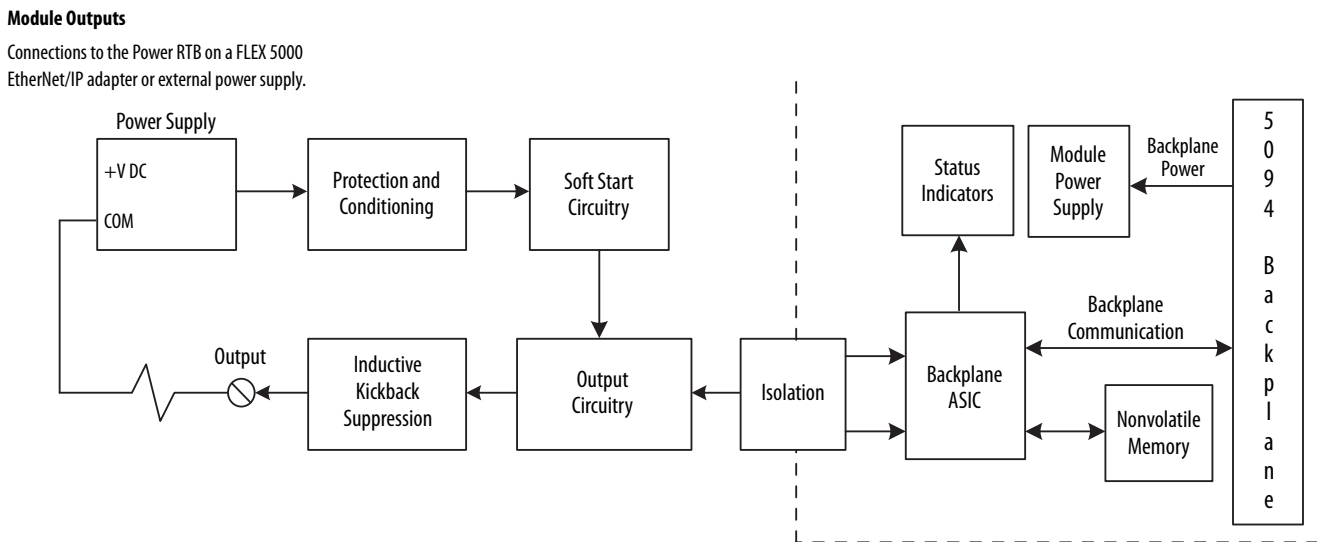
**Module Outputs**

Connections to the Power RTB on a FLEX 5000 EtherNet/IP adapter or external power supply.

Power Supply

+V DC

COM

Protection and Conditioning

Soft Start Circuitry

Output

Inductive Kickback Suppression

Output Circuitry

Isolation

Status Indicators

Module Power Supply

Backplane Power

5094 Backplane

Backplane Communication

Backplane ASIC

Nonvolatile Memory